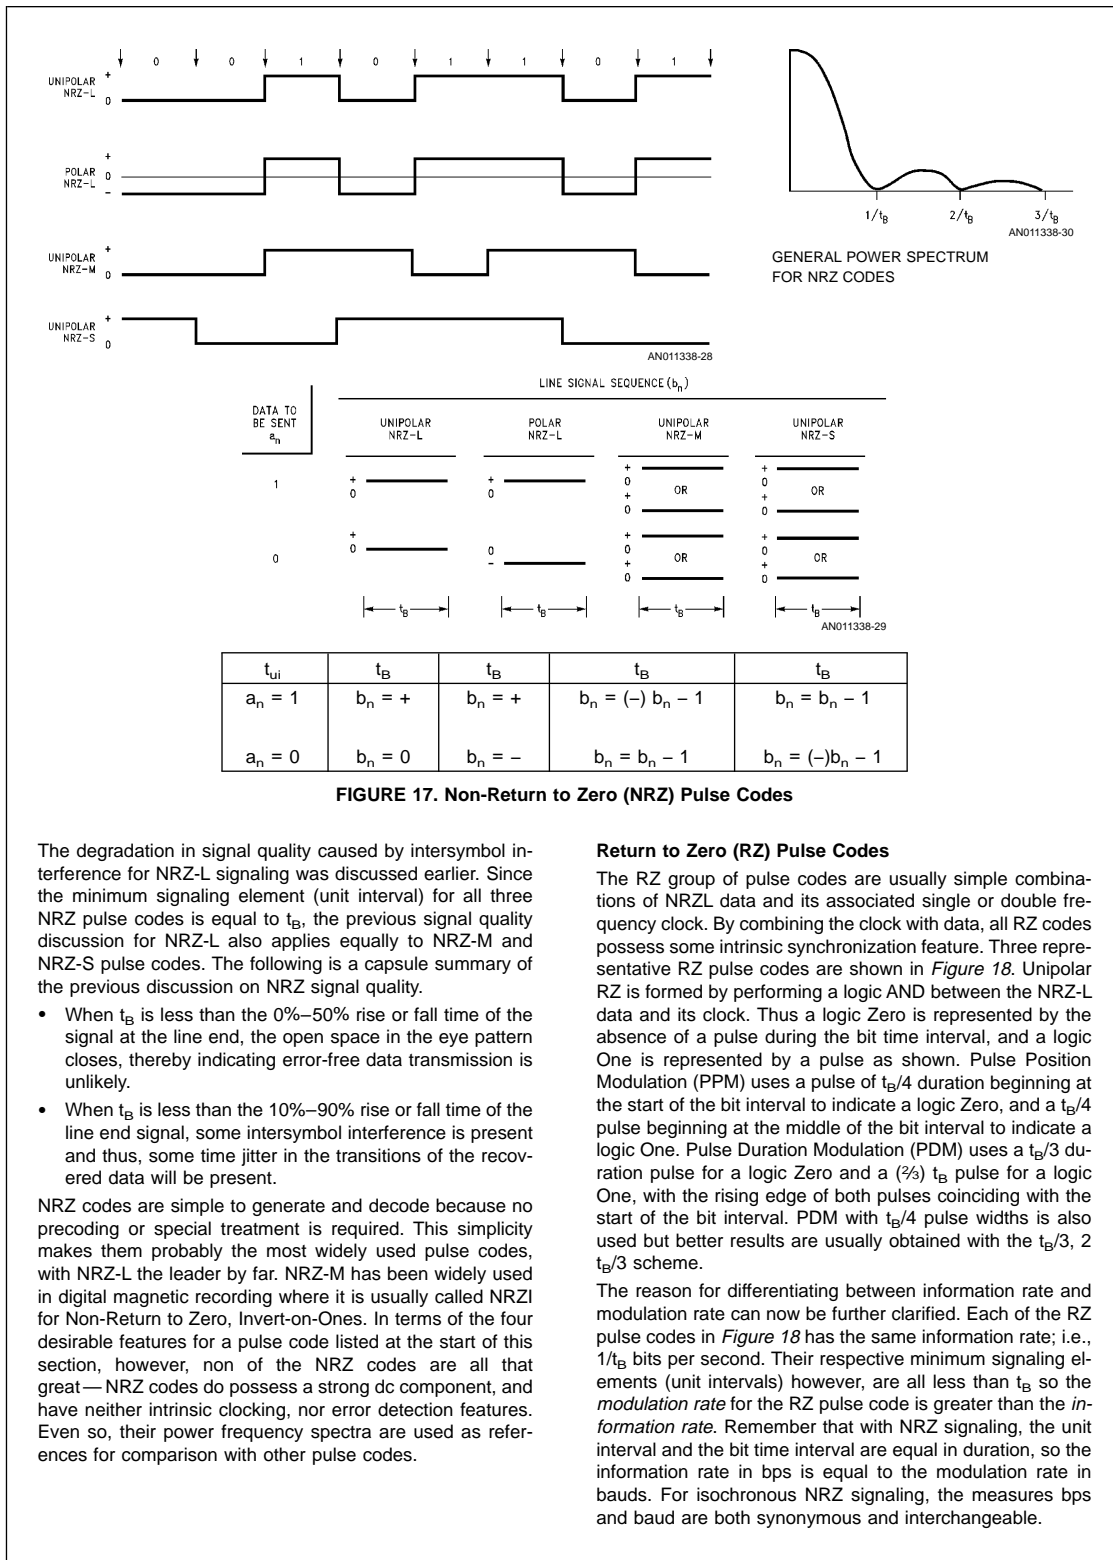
0 0 1 0 1 1 0 1

UNIPOLAR NRZ-L + 0

POLAR NRZ-L + 0 -

UNIPOLAR NRZ-M + 0

UNIPOLAR NRZ-S + 0

AN011338-28

$1/t_B$ $2/t_B$ $3/t_B$

AN011338-30

GENERAL POWER SPECTRUM FOR NRZ CODES

LINE SIGNAL SEQUENCE ($b_n$)

DATA TO BE SENT $a_n$

UNIPOLAR NRZ-L

POLAR NRZ-L

UNIPOLAR NRZ-M

UNIPOLAR NRZ-S

1

+ 0

+ 0

+ 0 + 0 OR

+ 0 + 0 OR

0

+ 0

0 -

+ 0 + 0 OR

+ 0 + 0 OR

$t_B$ $t_B$ $t_B$ $t_B$

AN011338-29

| $t_{ui}$ | $t_B$ | $t_B$ | $t_B$ | $t_B$ |
|---|---|---|---|---|
| $a_n = 1$ | $b_n = +$ | $b_n = +$ | $b_n = (-)\ b_n - 1$ | $b_n = b_n - 1$ |
| $a_n = 0$ | $b_n = 0$ | $b_n = -$ | $b_n = b_n - 1$ | $b_n = (-)b_n - 1$ |

FIGURE 17. Non-Return to Zero (NRZ) Pulse Codes

The degradation in signal quality caused by intersymbol interference for NRZ-L signaling was discussed earlier. Since the minimum signaling element (unit interval) for all three NRZ pulse codes is equal to $t_B$, the previous signal quality discussion for NRZ-L also applies equally to NRZ-M and NRZ-S pulse codes. The following is a capsule summary of the previous discussion on NRZ signal quality.

• When $t_B$ is less than the 0%–50% rise or fall time of the signal at the line end, the open space in the eye pattern closes, thereby indicating error-free data transmission is unlikely.

• When $t_B$ is less than the 10%–90% rise or fall time of the line end signal, some intersymbol interference is present and thus, some time jitter in the transitions of the recovered data will be present.

NRZ codes are simple to generate and decode because no precoding or special treatment is required. This simplicity makes them probably the most widely used pulse codes, with NRZ-L the leader by far. NRZ-M has been widely used in digital magnetic recording where it is usually called NRZI for Non-Return to Zero, Invert-on-Ones. In terms of the four desirable features for a pulse code listed at the start of this section, however, non of the NRZ codes are all that great — NRZ codes do possess a strong dc component, and have neither intrinsic clocking, nor error detection features. Even so, their power frequency spectra are used as references for comparison with other pulse codes.

Return to Zero (RZ) Pulse Codes

The RZ group of pulse codes are usually simple combinations of NRZL data and its associated single or double frequency clock. By combining the clock with data, all RZ codes possess some intrinsic synchronization feature. Three representative RZ pulse codes are shown in Figure 18. Unipolar RZ is formed by performing a logic AND between the NRZ-L data and its clock. Thus a logic Zero is represented by the absence of a pulse during the bit time interval, and a logic One is represented by a pulse as shown. Pulse Position Modulation (PPM) uses a pulse of $t_B/4$ duration beginning at the start of the bit interval to indicate a logic Zero, and a $t_B/4$ pulse beginning at the middle of the bit interval to indicate a logic One. Pulse Duration Modulation (PDM) uses a $t_B/3$ duration pulse for a logic Zero and a ($\frac{2}{3}$) $t_B$ pulse for a logic One, with the rising edge of both pulses coinciding with the start of the bit interval. PDM with $t_B/4$ pulse widths is also used but better results are usually obtained with the $t_B/3$, 2 $t_B/3$ scheme.

The reason for differentiating between information rate and modulation rate can now be further clarified. Each of the RZ pulse codes in Figure 18 has the same information rate; i.e., $1/t_B$ bits per second. Their respective minimum signaling elements (unit intervals) however, are all less than $t_B$ so the modulation rate for the RZ pulse code is greater than the information rate. Remember that with NRZ signaling, the unit interval and the bit time interval are equal in duration, so the information rate in bps is equal to the modulation rate in bauds. For isochronous NRZ signaling, the measures bps and baud are both synonymous and interchangeable.